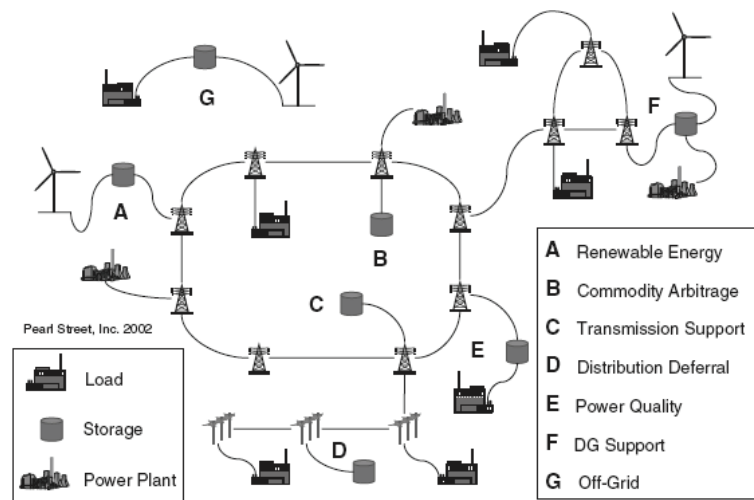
G

F

A

B

C

E

D

Pearl Street, Inc. 2002

Load

Storage

Power Plant

A Renewable Energy
B Commodity Arbitrage
C Transmission Support
D Distribution Deferral
E Power Quality
F DG Support
G Off-Grid